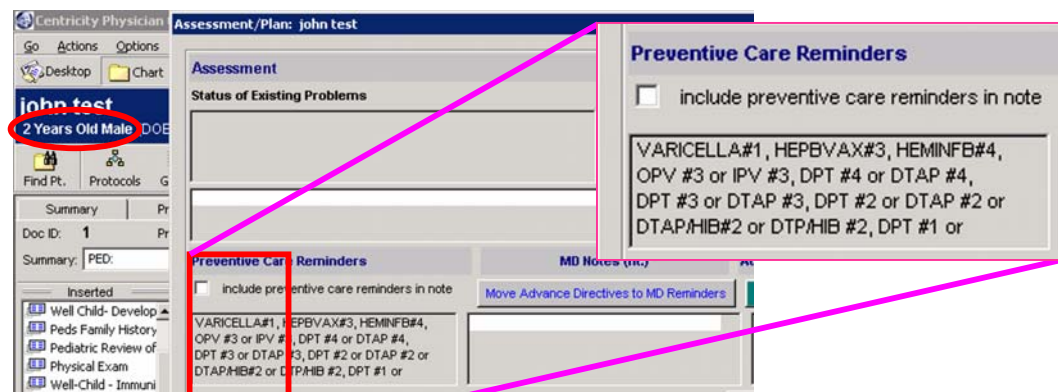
Centricity Physician

Go Actions Options

Desktop Chart

john test

2 Years Old Male DOB

Find Pt. Protocols G

Summary Pr

Doc ID: 1 Pr

Summary: PED:

Inserted

Well Child- Develop

Peds Family History

Pediatric Review of

Physical Exam

Well-Child - Immuni

Assessment/Plan: john test

Assessment

Status of Existing Problems

Preventive Care Reminders

include preventive care reminders in note

VARICELLA#1, HEPBVAX#3, HEMINFB#4, OPV #3 or IPV #3, DPT #4 or DTAP #4, DPT #3 or DTAP #3, DPT #2 or DTAP #2 or DTAP/HIB#2 or DTP/HIB #2, DPT #1 or

MD Notes (Ic.)

Move Advance Directives to MD Reminders

Preventive Care Reminders

include preventive care reminders in note

VARICELLA#1, HEPBVAX#3, HEMINFB#4, OPV #3 or IPV #3, DPT #4 or DTAP #4, DPT #3 or DTAP #3, DPT #2 or DTAP #2 or DTAP/HIB#2 or DTP/HIB #2, DPT #1 or